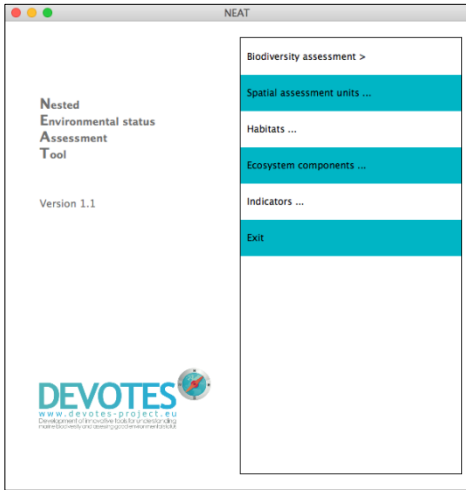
NEAT

Nested
Environmental status
Assessment
Tool

Version 1.1

Biodiversity assessment >

Spatial assessment units ...

Habitats ...

Ecosystem components ...

Indicators ...

Exit

DEVOTES
www.devotes-project.eu
Development of innovative tools for understanding marine biodiversity and assessing good environmental status